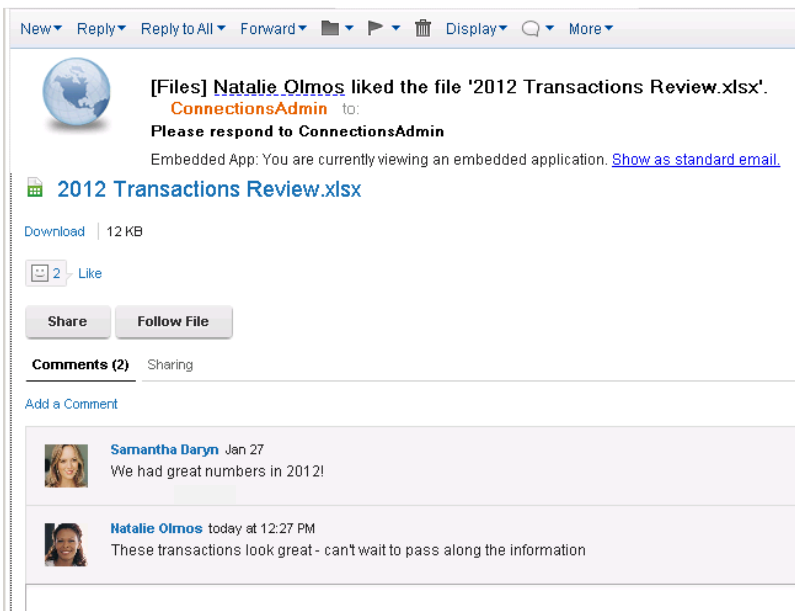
New ▾ Reply ▾ Reply to All ▾ Forward ▾ ▾ ▾ Display ▾ ▾ More ▾

[Files] Natalie Olmos liked the file '2012 Transactions Review.xlsx'.
ConnectionsAdmin to:
Please respond to ConnectionsAdmin

Embedded App: You are currently viewing an embedded application. Show as standard email.

2012 Transactions Review.xlsx

Download | 12 KB

2 · Like

Share Follow File

Comments (2) Sharing

Add a Comment

Samantha Daryn Jan 27
We had great numbers in 2012!

Natalie Olmos today at 12:27 PM
These transactions look great - can't wait to pass along the information